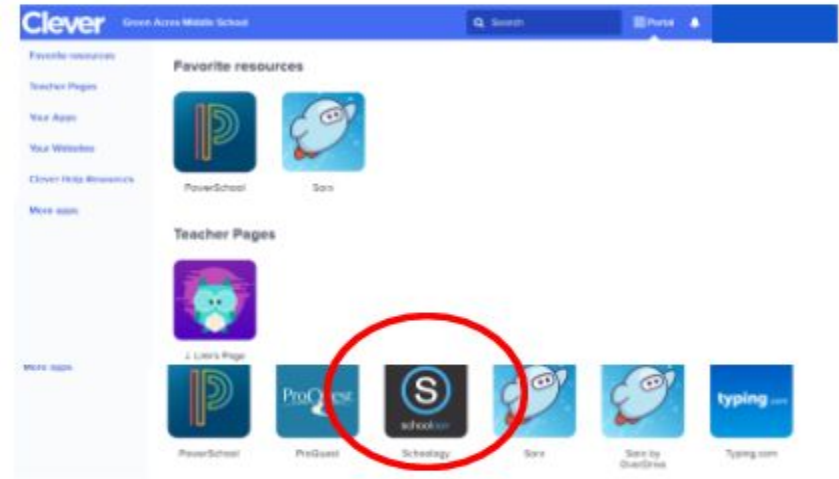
Clever Green Acres Middle School

Search

Portal

Favorite resources

Teacher Pages

Your Apps

Your Websites

Clever Help Resources

More apps

Favorite resources

PowerSchool

Sora

Teacher Pages

J. Lim's Page

More apps

PowerSchool

ProQuest

schoology

Schoology

Sora

Sora by OverDrive

typing.com

Typing.com